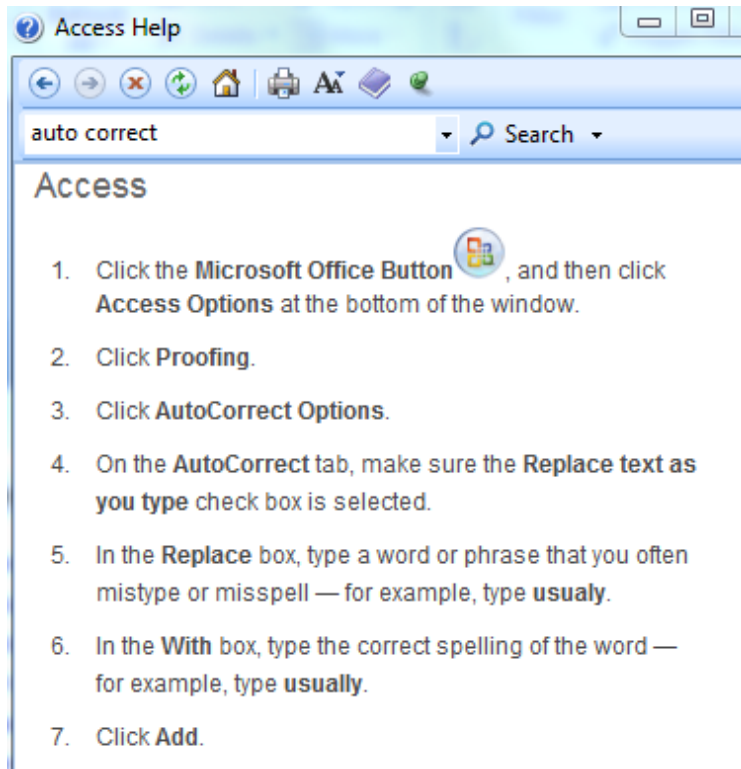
Access Help

auto correct

Search

Access

1. Click the **Microsoft Office Button**, and then click **Access Options** at the bottom of the window.

2. Click **Proofing**.

3. Click **AutoCorrect Options**.

4. On the **AutoCorrect** tab, make sure the **Replace text as you type** check box is selected.

5. In the **Replace** box, type a word or phrase that you often mistype or misspell — for example, type **usualy**.

6. In the **With** box, type the correct spelling of the word — for example, type **usually**.

7. Click **Add**.